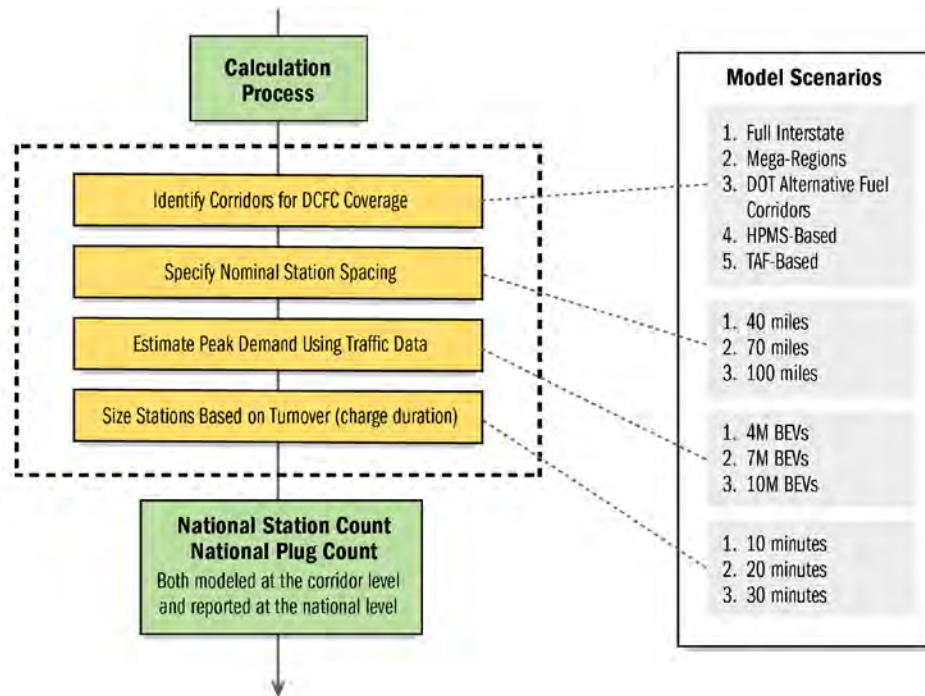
Calculation Process

Identify Corridors for DCFC Coverage

Specify Nominal Station Spacing

Estimate Peak Demand Using Traffic Data

Size Stations Based on Turnover (charge duration)

National Station Count
National Plug Count
Both modeled at the corridor level and reported at the national level

Model Scenarios

1. Full Interstate
2. Mega-Regions
3. DOT Alternative Fuel Corridors
4. HPMS-Based
5. TAF-Based

1. 40 miles
2. 70 miles
3. 100 miles

1. 4M BEVs
2. 7M BEVs
3. 10M BEVs

1. 10 minutes
2. 20 minutes
3. 30 minutes